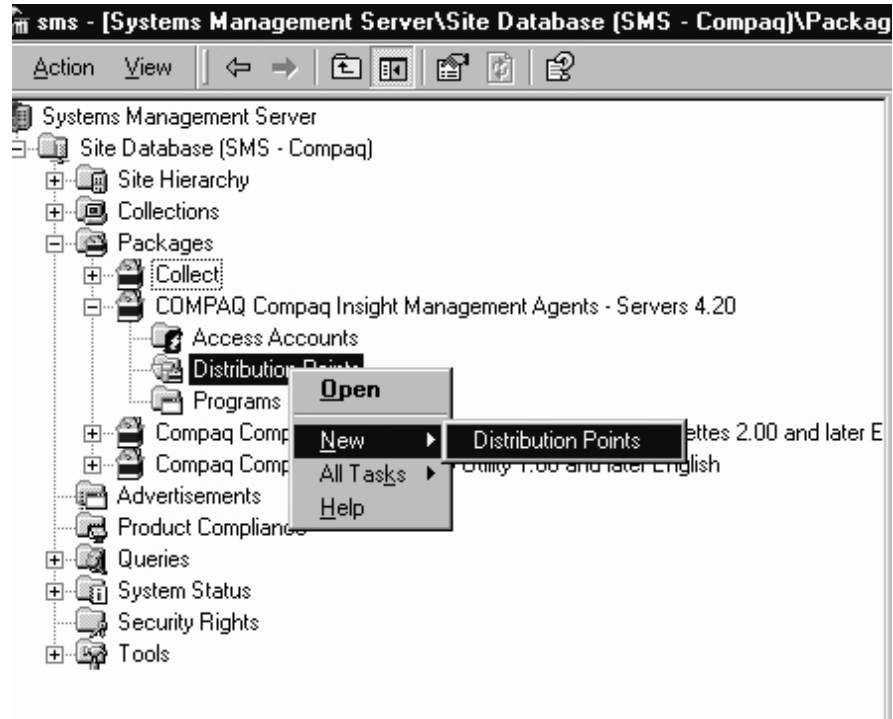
sms - [Systems Management Server\Site Database (SMS - Compaq)\Packag

Action View

Systems Management Server
Site Database (SMS - Compaq)
Site Hierarchy
Collections
Packages
Collect
COMPAQ Compaq Insight Management Agents - Servers 4.20
Access Accounts
Distribution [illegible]
Programs
Compaq Comp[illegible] ettes 2.00 and later E
Compaq Comp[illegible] Utility 1.00 and later English
Advertisements
Product Complian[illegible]
Queries
System Status
Security Rights
Tools

Open
New
All Tasks
Help

Distribution Points